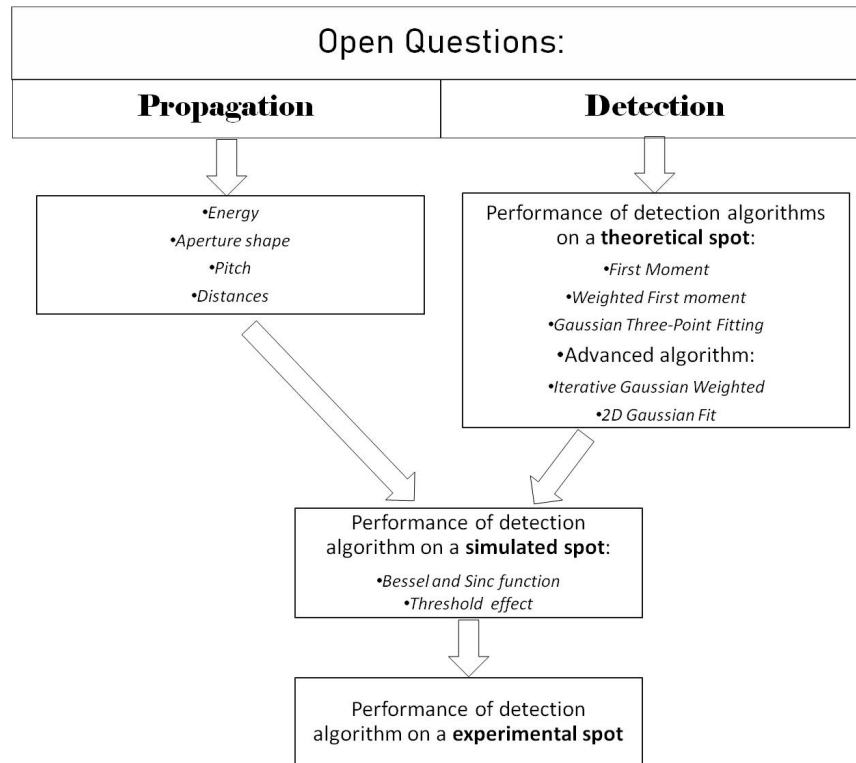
Open Questions:

**Propagation**

**Detection**

•*Energy*
•*Aperture shape*
•*Pitch*
•*Distances*

Performance of detection algorithms on a **theoretical spot**:
•*First Moment*
•*Weighted First moment*
•*Gaussian Three-Point Fitting*
•Advanced algorithm:
•*Iterative Gaussian Weighted*
•*2D Gaussian Fit*

Performance of detection algorithm on a **simulated spot**:
•*Bessel and Sinc function*
•*Threshold effect*

Performance of detection algorithm on a **experimental spot**